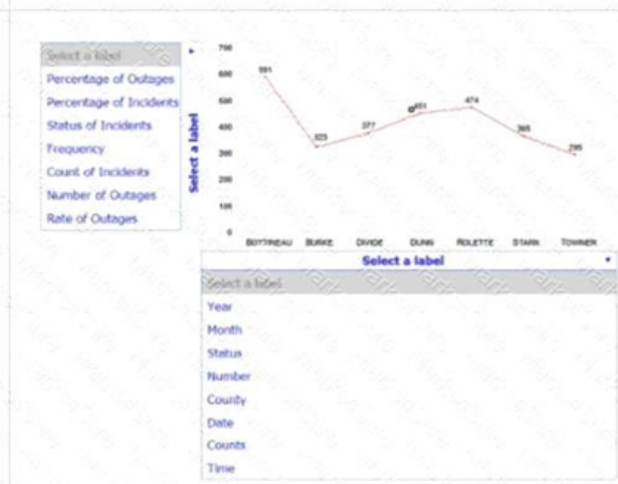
Select a label
Percentage of Outages
Percentage of Incidents
Status of Incidents
Frequency
Count of Incidents
Number of Outages
Rate of Outages

Select a label

700
600
500
400
300
200
100
0

591
323
377
451
474
365
295

BOTTINEAU
BURKE
DIVIDE
DUNN
ROLETTE
STARK
TOWNER

Select a label

Select a label
Year
Month
Status
Number
County
Date
Counts
Time